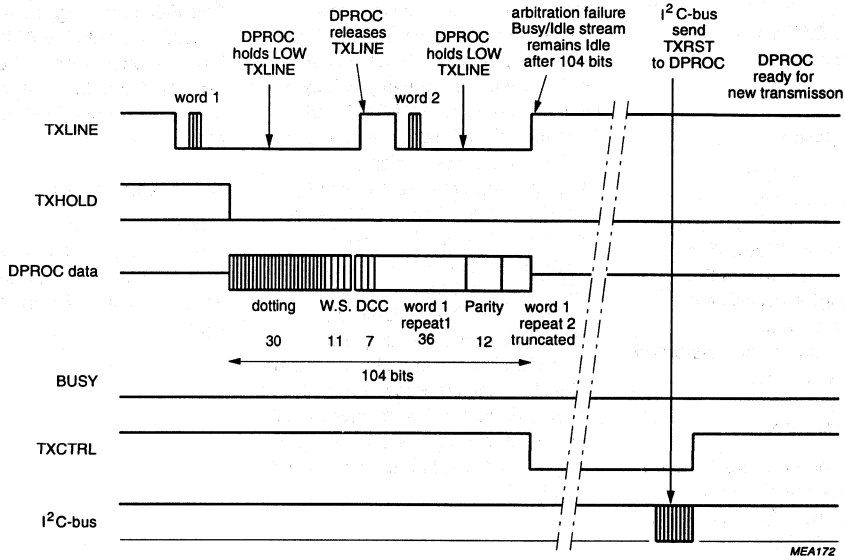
DPROC holds LOW TXLINE

DPROC releases TXLINE

DPROC holds LOW TXLINE

arbitration failure Busy/Idle stream remains Idle after 104 bits

I$^2$C-bus send TXRST to DPROC

DPROC ready for new transmisson

word 1

word 2

TXLINE

TXHOLD

DPROC data

dotting

W.S.

DCC

word 1 repeat1

Parity

word 1 repeat 2 truncated

30

11

7

36

12

104 bits

BUSY

TXCTRL

I$^2$C-bus

MEA172